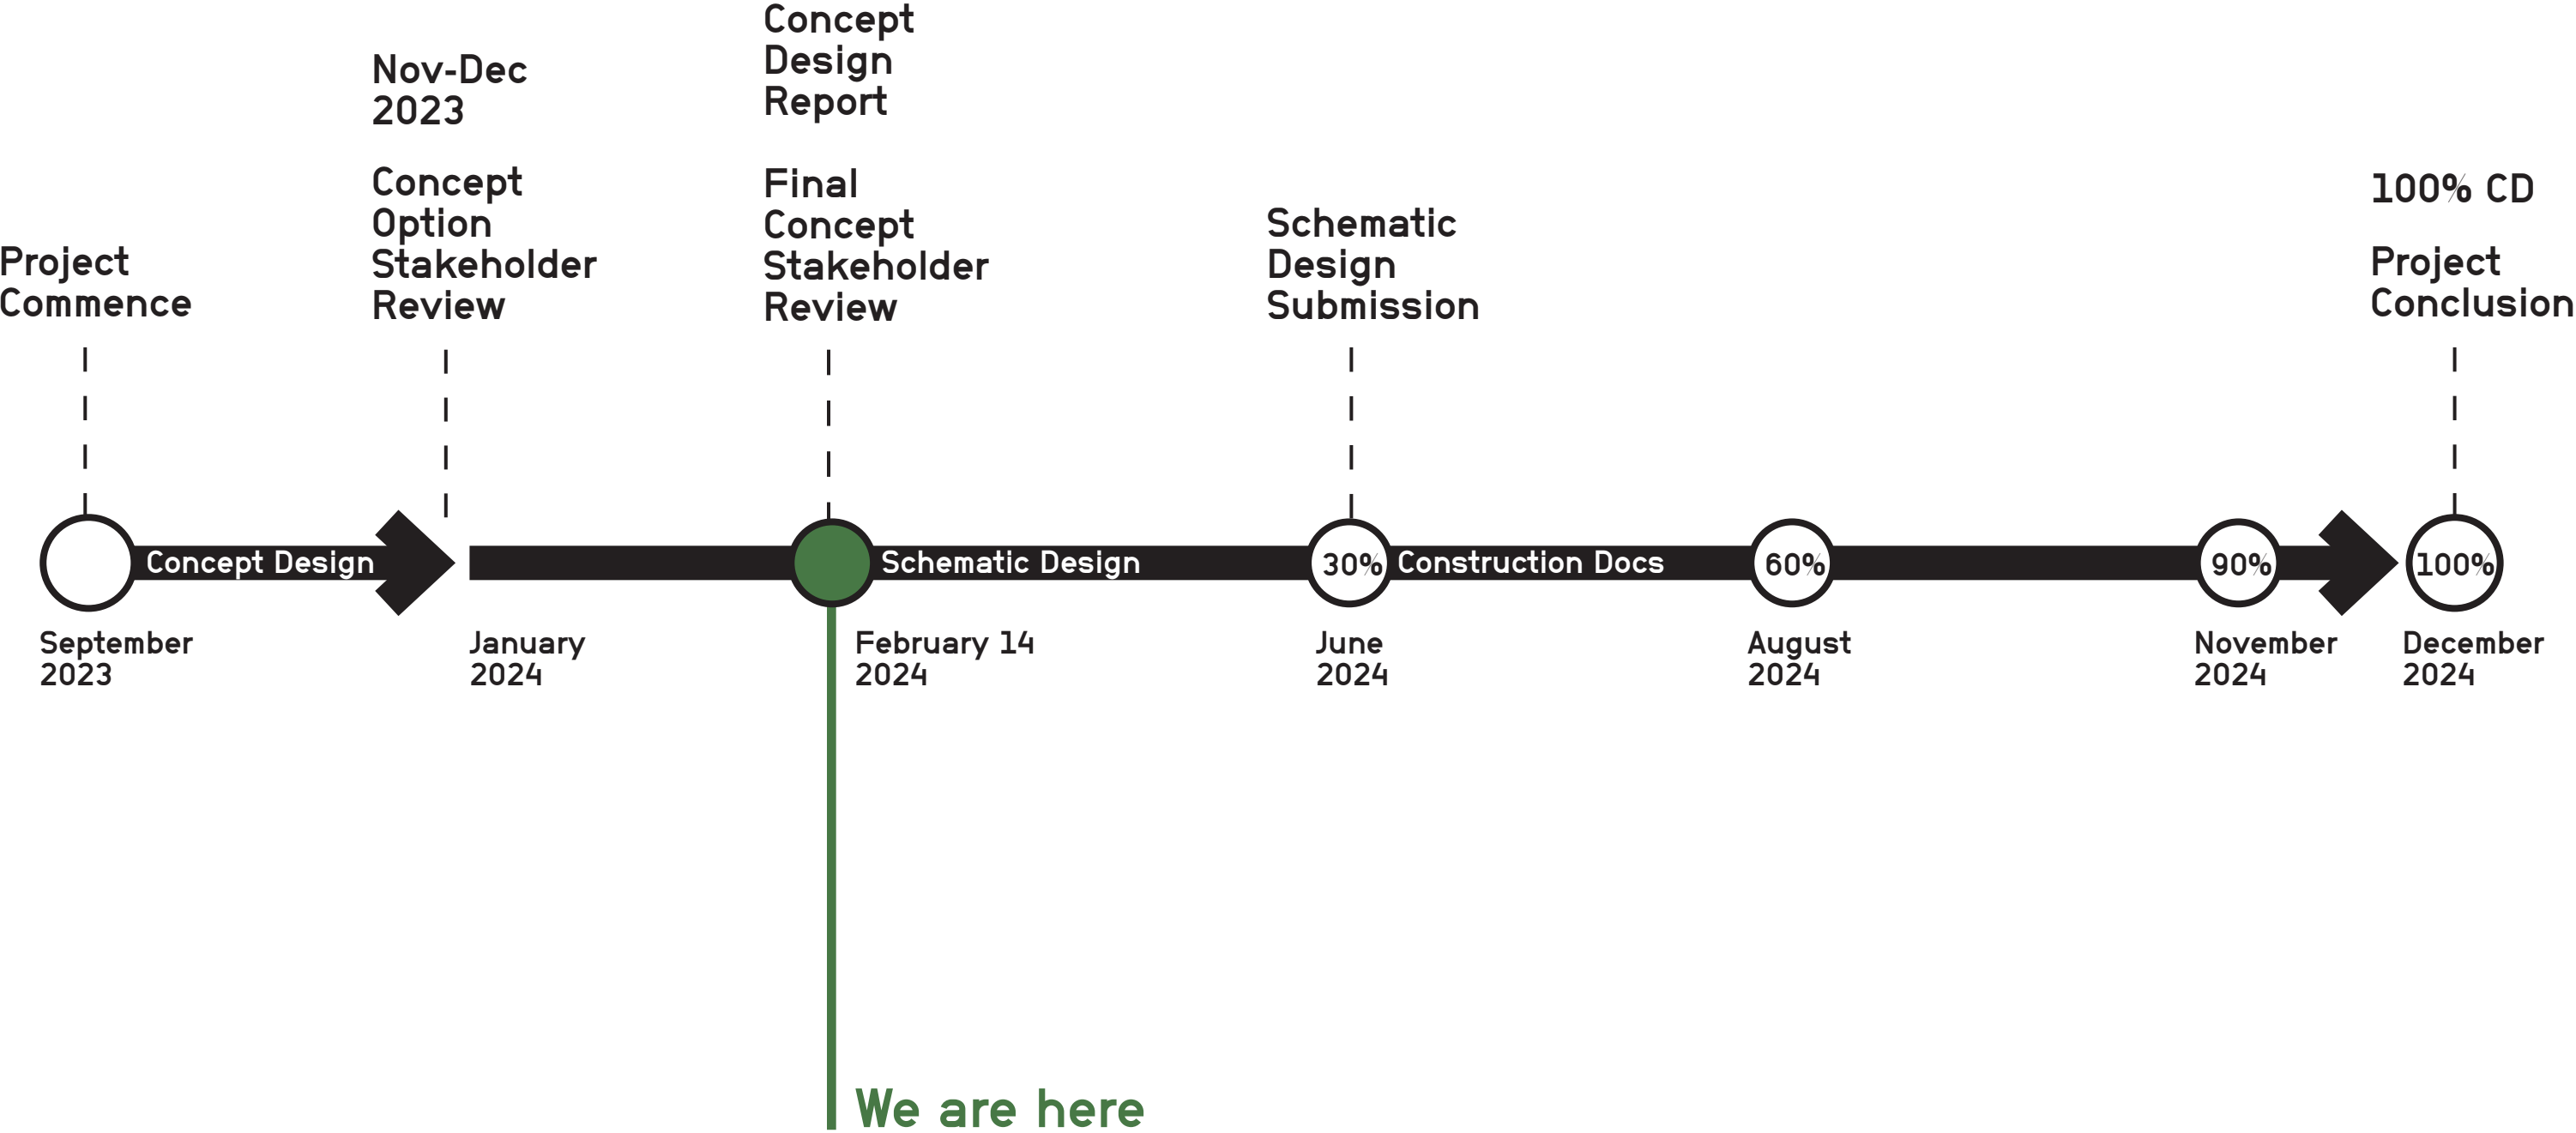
Project Commence

Nov-Dec 2023

Concept Option Stakeholder Review

Concept Design Report

Final Concept Stakeholder Review

Schematic Design Submission

100% CD

Project Conclusion

Concept Design

Schematic Design

30%

Construction Docs

60%

90%

100%

September 2023

January 2024

February 14 2024

June 2024

August 2024

November 2024

December 2024

We are here